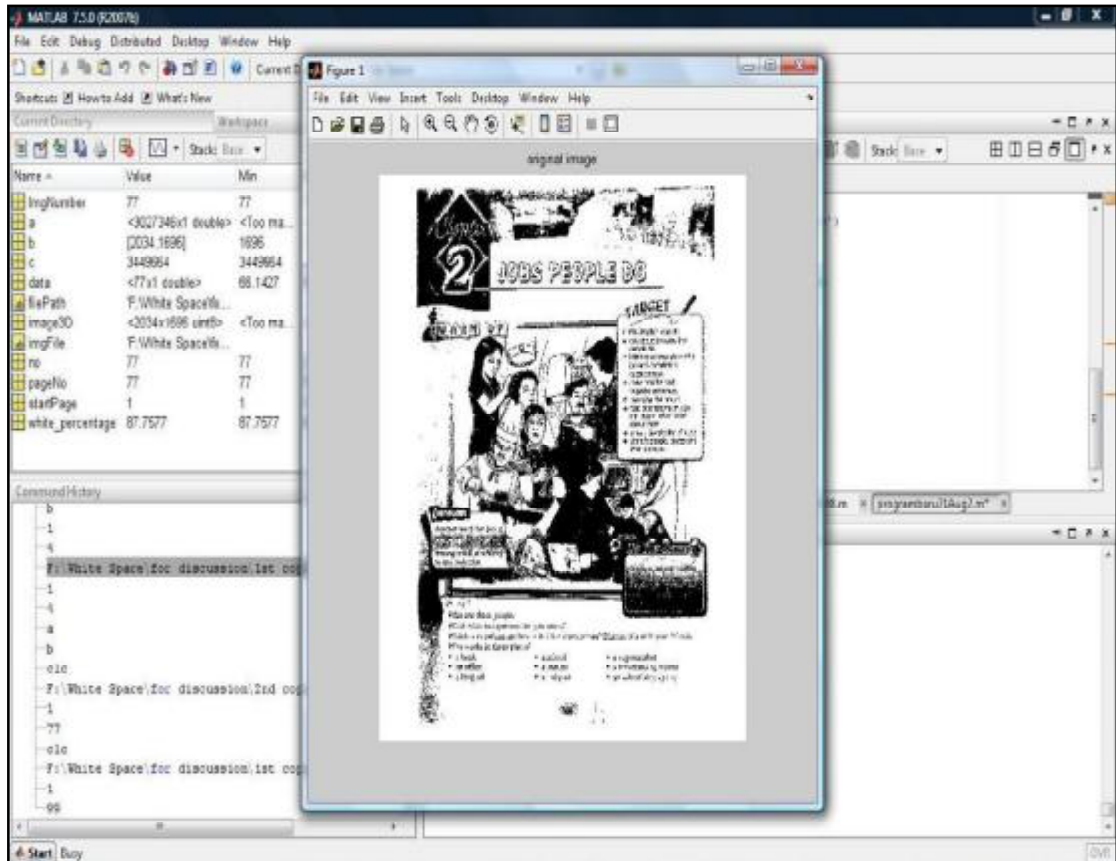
MATLAB 7.5.0 (R2007b)
File Edit Debug Distributed Desktop Window Help
Current D
Shortcuts How to Add What's New
Current Directory Workspace
Stack: Base
Name ▲ Value Min
imgNumber 77 77
a <3027346x1 double> <Too ma...
b [2034 1696] 1696
c 3449664 3449664
data <77x1 double> 66.1427
filePath F:\White Space\fo...
image3D <2034x1696 uint8> <Too ma...
imgFile F:\White Space\fo...
no 77 77
pageNo 77 77
startPage 1 1
white_percentage 87.7577 87.7577
Command History
b
-1
-4
F:\White Space\foc discussion\1st co
-1
-4
a
b
clc
F:\White Space\foc discussion\2nd co
-1
-77
clc
F:\White Space\foc discussion\1st co
-1
-99
Start Busy
Figure 1
File Edit View Insert Tools Desktop Window Help
original image
Chapter 2
JOBS PEOPLE DO
TARGET
WARM UP
Stack: Base
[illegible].m × programfinal1Aug2.m* ×
OVR